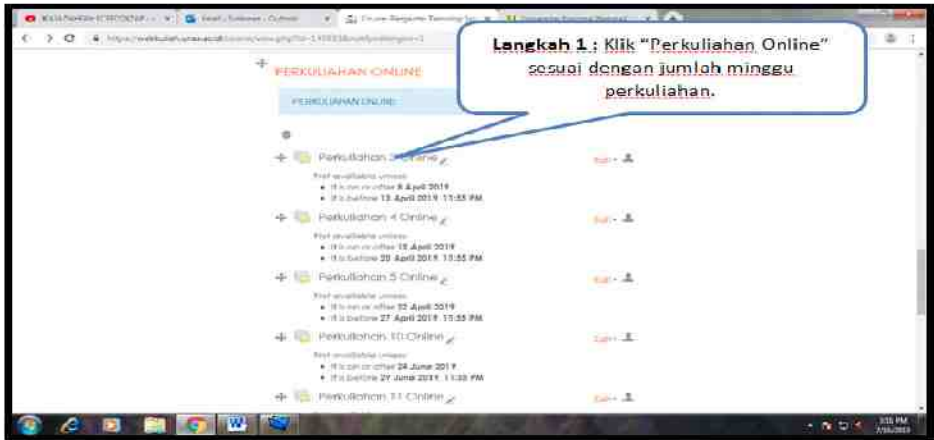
Langkah 1 : Klik "Perkuliahan Online" sesuai dengan jumlah minggu perkuliahan.

PERKULIAHAN ONLINE

PERKULIAHAN ONLINE

Perkuliahan 3 Online

Edit

Not available unless:
• It is on or after 8 April 2019
• It is before 13 April 2019, 11:55 PM

Perkuliahan 4 Online

Edit

Not available unless:
• It is on or after 15 April 2019
• It is before 20 April 2019, 11:55 PM

Perkuliahan 5 Online

Edit

Not available unless:
• It is on or after 22 April 2019
• It is before 27 April 2019, 11:55 PM

Perkuliahan 10 Online

Edit

Not available unless:
• It is on or after 24 June 2019
• It is before 29 June 2019, 11:55 PM

Perkuliahan 11 Online

Edit